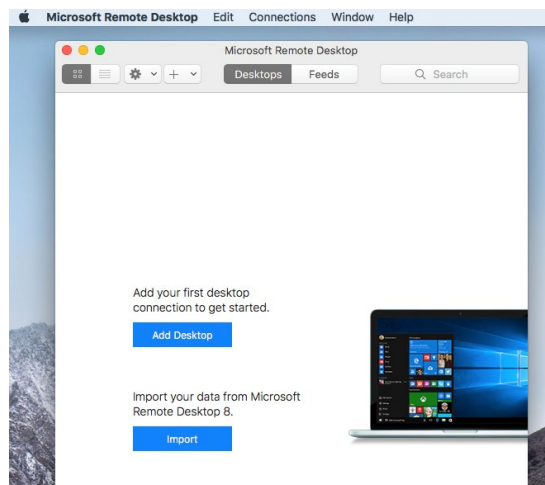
Microsoft Remote Desktop Edit Connections Window Help

Microsoft Remote Desktop

Desktops Feeds

Search

Add your first desktop connection to get started.

Add Desktop

Import your data from Microsoft Remote Desktop 8.

Import